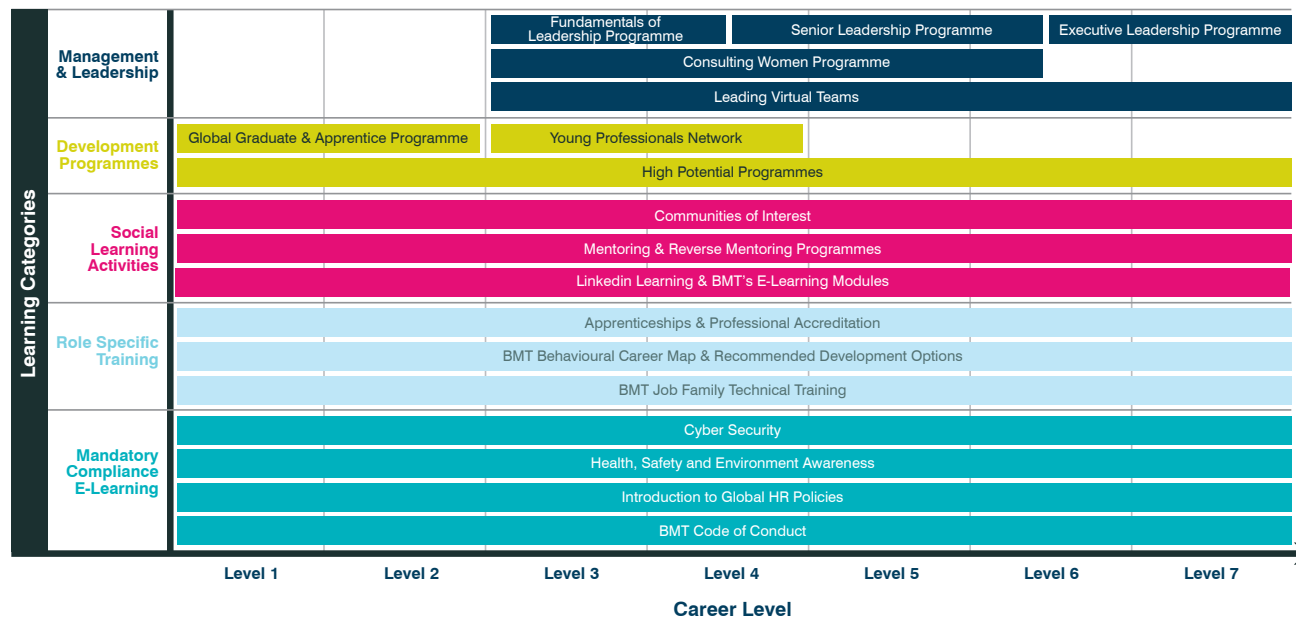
Learning Categories

Management & Leadership

Fundamentals of Leadership Programme

Senior Leadership Programme

Executive Leadership Programme

Consulting Women Programme

Leading Virtual Teams

Development Programmes

Global Graduate & Apprentice Programme

Young Professionals Network

High Potential Programmes

Social Learning Activities

Communities of Interest

Mentoring & Reverse Mentoring Programmes

Linkedin Learning & BMT's E-Learning Modules

Role Specific Training

Apprenticeships & Professional Accreditation

BMT Behavioural Career Map & Recommended Development Options

BMT Job Family Technical Training

Mandatory Compliance E-Learning

Cyber Security

Health, Safety and Environment Awareness

Introduction to Global HR Policies

BMT Code of Conduct

Level 1 Level 2 Level 3 Level 4 Level 5 Level 6 Level 7

Career Level